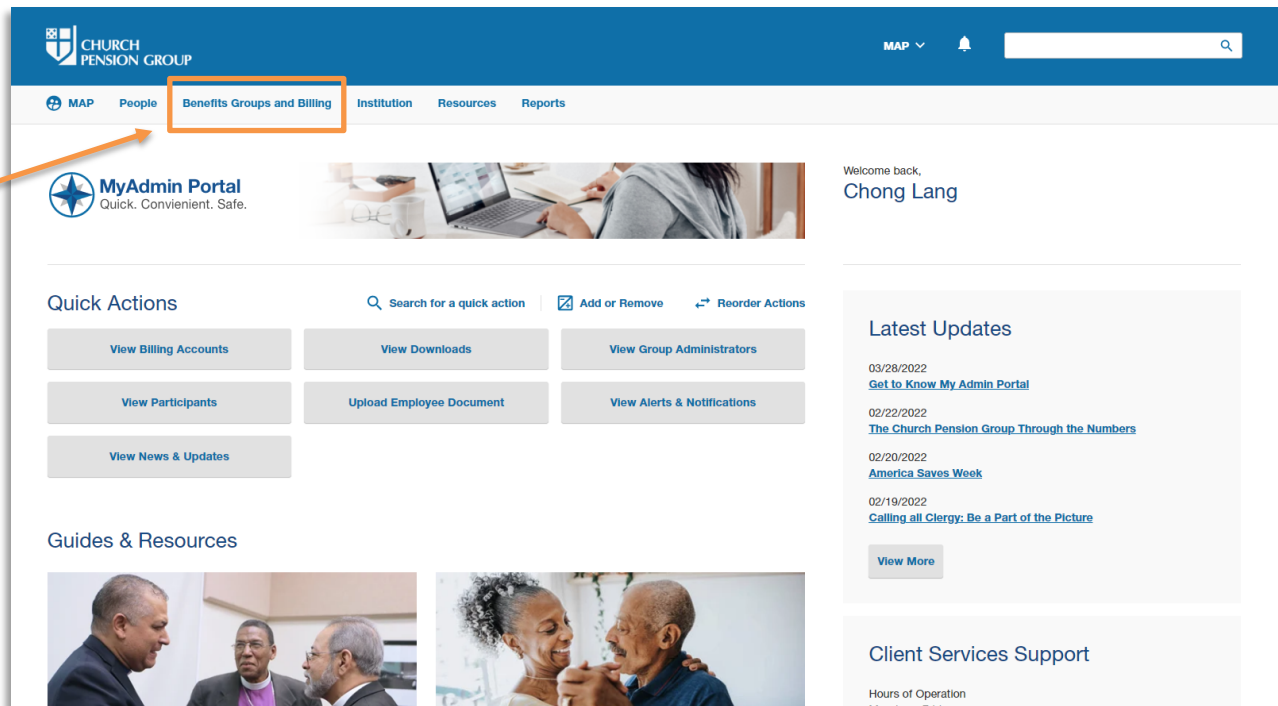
CHURCH PENSION GROUP

MAP

MAP People Benefits Groups and Billing Institution Resources Reports

MyAdmin Portal
Quick. Convienient. Safe.

Welcome back,
Chong Lang

Quick Actions

Search for a quick action Add or Remove Reorder Actions

View Billing Accounts
View Downloads
View Group Administrators
View Participants
Upload Employee Document
View Alerts & Notifications
View News & Updates

Latest Updates

03/28/2022
Get to Know My Admin Portal

02/22/2022
The Church Pension Group Through the Numbers

02/20/2022
America Saves Week

02/19/2022
Calling all Clergy: Be a Part of the Picture

View More

Guides & Resources

Client Services Support

Hours of Operation